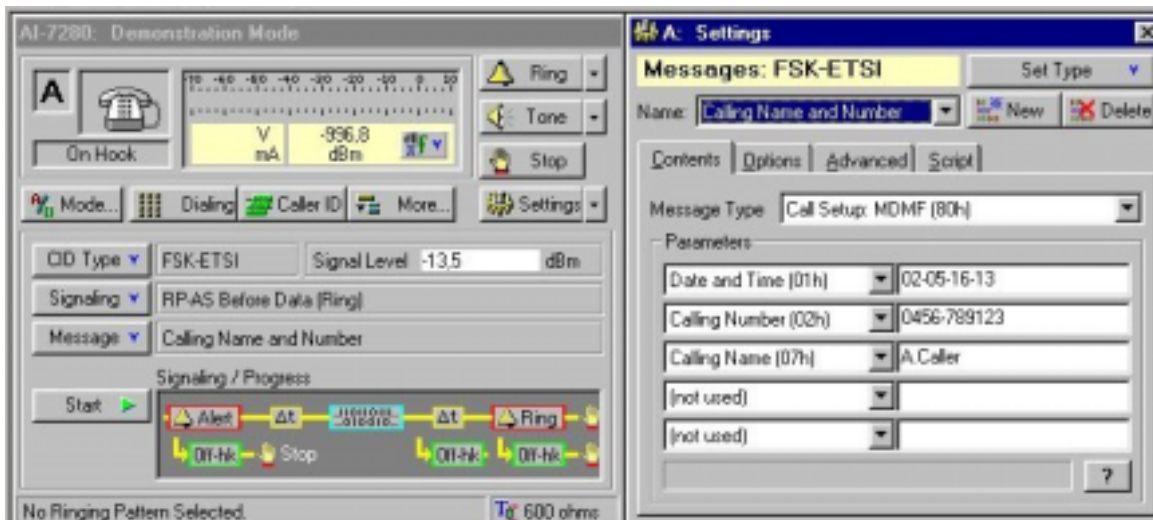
AI-7280: Demonstration Mode

A

On Hook

V mA

-996.8 dBm

Ring

Tone

Stop

Mode...

Dialing

Caller ID

More...

Settings

CID Type

FSK-ETSI

Signal Level -13.5

dBm

Signaling

RP-AS Before Data (Ring)

Message

Calling Name and Number

Signaling / Progress

Start

Alert

Δt

Δt

Ring

Off-hk

Stop

Off-hk

Off-hk

No Ringing Pattern Selected.

600 ohms

A: Settings

Messages: FSK-ETSI

Set Type

Name: Calling Name and Number

New

Delete

Contents | Options | Advanced | Script

Message Type Call Setup: MDMF (80h)

Parameters

| | |
|---|---|
| Date and Time (01h) | 02-05-16-13 |
| Calling Number (02h) | 0456-789123 |
| Calling Name (07h) | A.Caller |
| (not used) | |
| (not used) | |

?